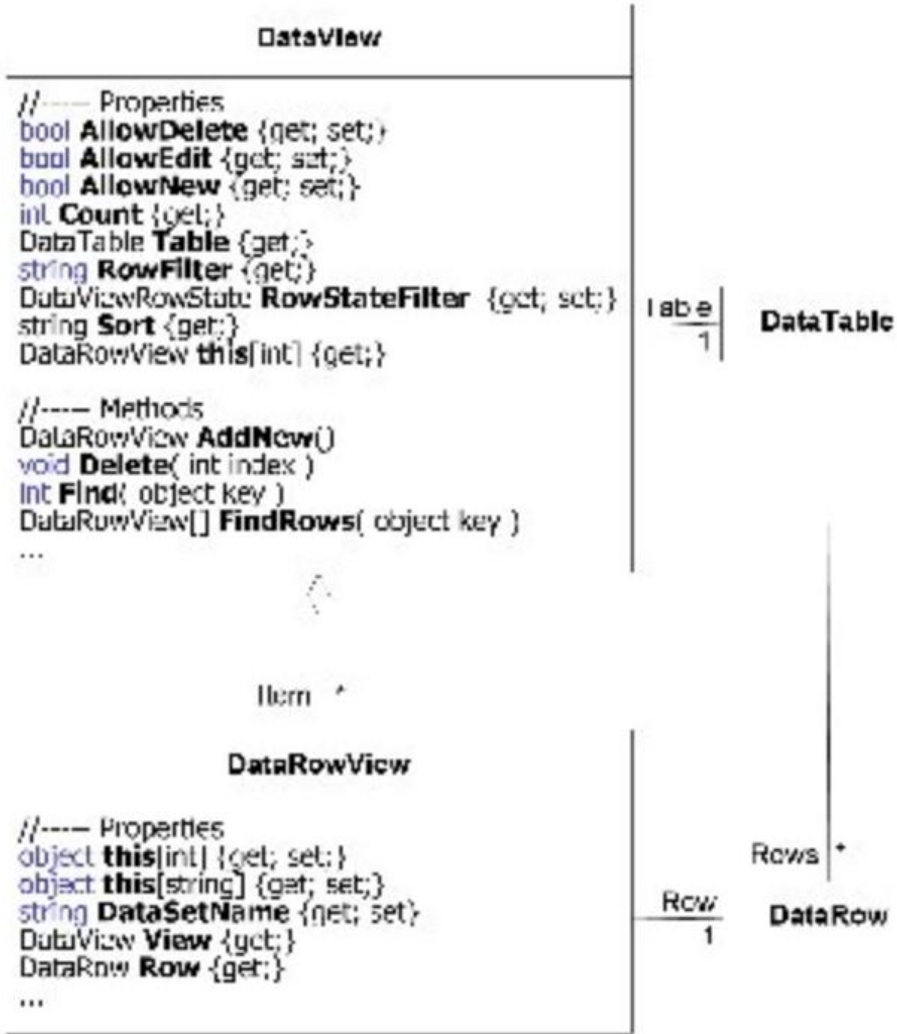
DataView

//---- Properties
bool **AllowDelete** {get; set;}
bool **AllowEdit** {get; set;}
bool **AllowNew** {get; set;}
int **Count** {get;}
DataTable **Table** {get;}
string **RowFilter** {get;}
DataViewRowState **RowStateFilter** {get; set;}
string **Sort** {get;}
DataRowView **this**[int] {get;}

//---- Methods
DataRowView **AddNew**()
void **Delete**( int index )
int **Find**( object key )
DataRowView[] **FindRows**( object key )
...

Table
1

DataTable

Item *

DataRowView

//---- Properties
object **this**[int] {get; set;}
object **this**[string] {get; set;}
string **DataSetName** {get; set}
DataView **View** {get;}
DataRow **Row** {get;}
...

Rows *

Row
1

DataRow